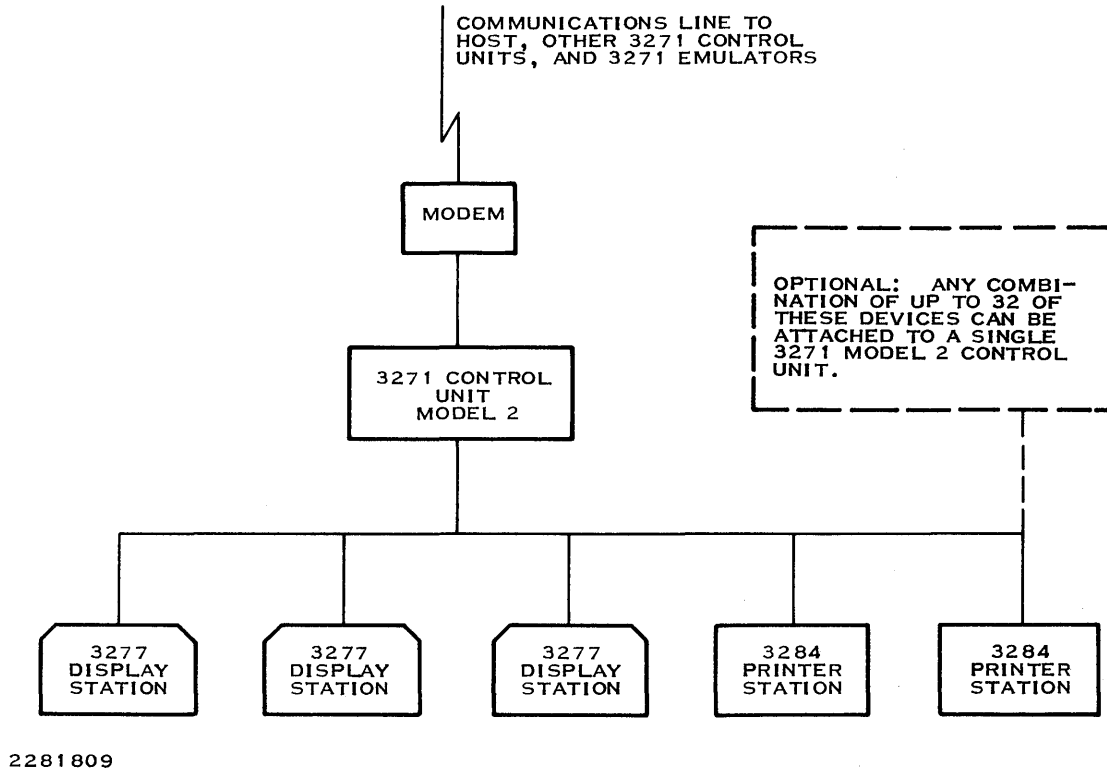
COMMUNICATIONS LINE TO HOST, OTHER 3271 CONTROL UNITS, AND 3271 EMULATORS

MODEM

OPTIONAL: ANY COMBINATION OF UP TO 32 OF THESE DEVICES CAN BE ATTACHED TO A SINGLE 3271 MODEL 2 CONTROL UNIT.

3271 CONTROL UNIT MODEL 2

3277 DISPLAY STATION

3277 DISPLAY STATION

3277 DISPLAY STATION

3284 PRINTER STATION

3284 PRINTER STATION

2281809